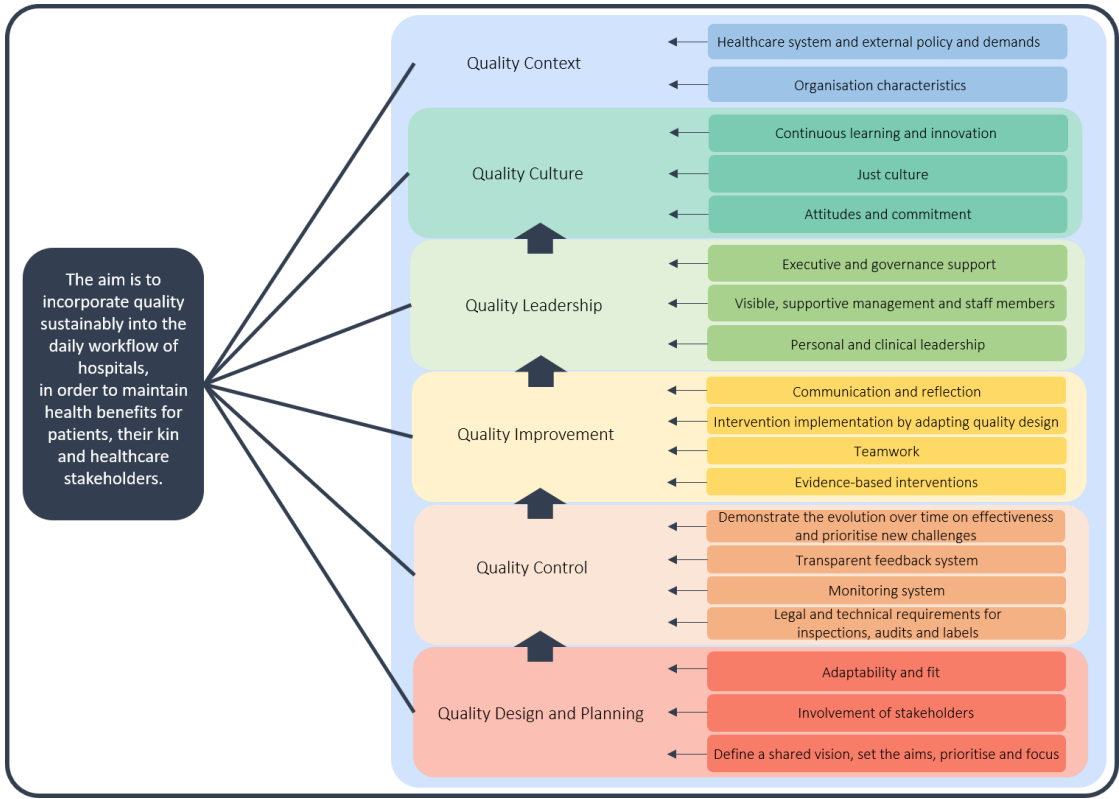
The aim is to incorporate quality sustainably into the daily workflow of hospitals,
in order to maintain health benefits for patients, their kin and healthcare stakeholders.

Quality Context

Healthcare system and external policy and demands

Organisation characteristics

Quality Culture

Continuous learning and innovation

Just culture

Attitudes and commitment

Quality Leadership

Executive and governance support

Visible, supportive management and staff members

Personal and clinical leadership

Quality Improvement

Communication and reflection

Intervention implementation by adapting quality design

Teamwork

Evidence-based interventions

Quality Control

Demonstrate the evolution over time on effectiveness and prioritise new challenges

Transparent feedback system

Monitoring system

Legal and technical requirements for inspections, audits and labels

Quality Design and Planning

Adaptability and fit

Involvement of stakeholders

Define a shared vision, set the aims, prioritise and focus